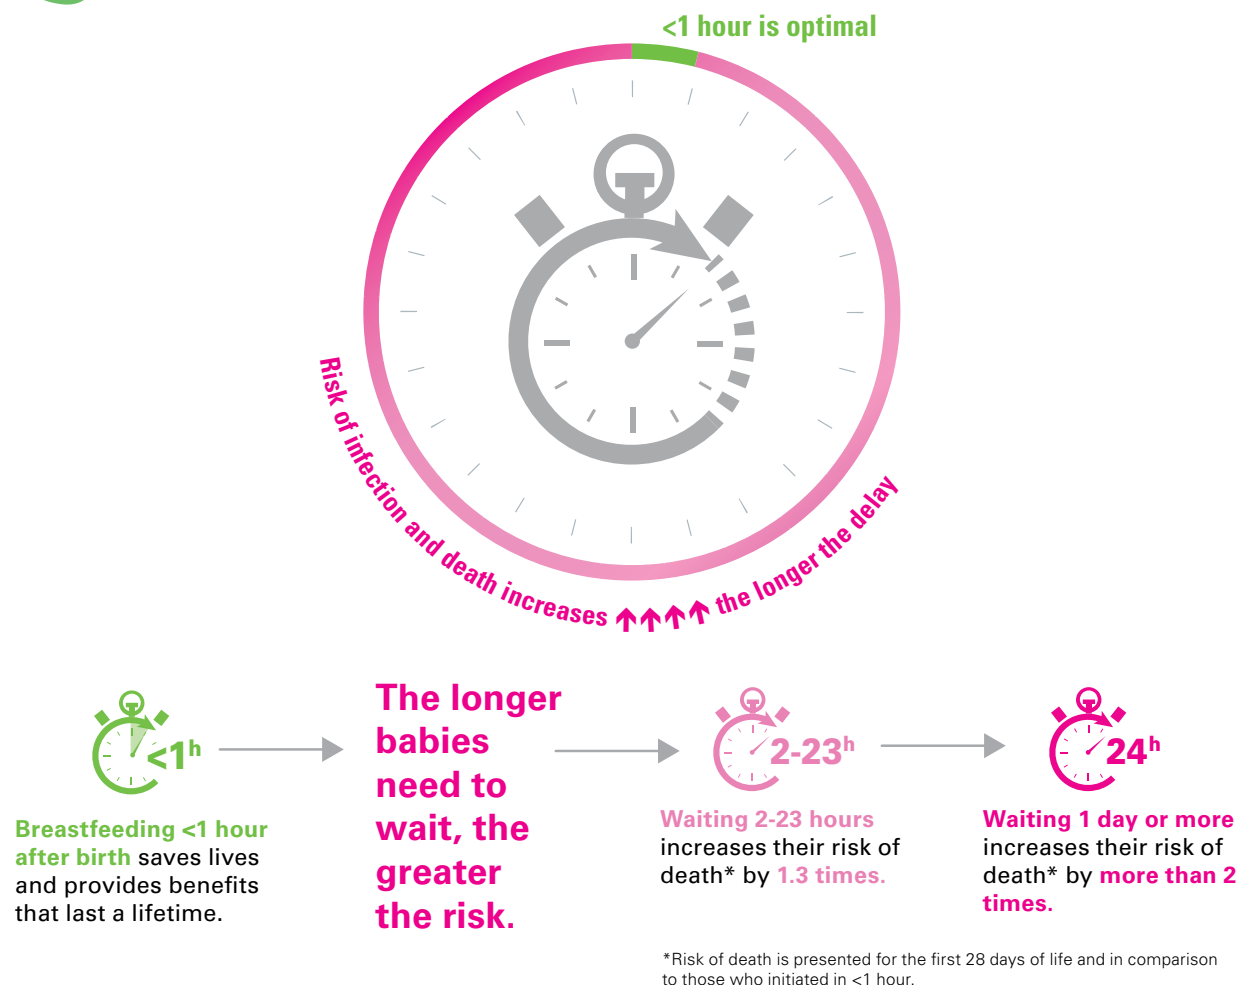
<1 hour is optimal

Risk of infection and death increases ↑↑↑↑ the longer the delay

<1h

Breastfeeding <1 hour after birth saves lives and provides benefits that last a lifetime.

The longer babies need to wait, the greater the risk.

2-23h

Waiting 2-23 hours increases their risk of death* by 1.3 times.

24h

Waiting 1 day or more increases their risk of death* by more than 2 times.

*Risk of death is presented for the first 28 days of life and in comparison to those who initiated in <1 hour.